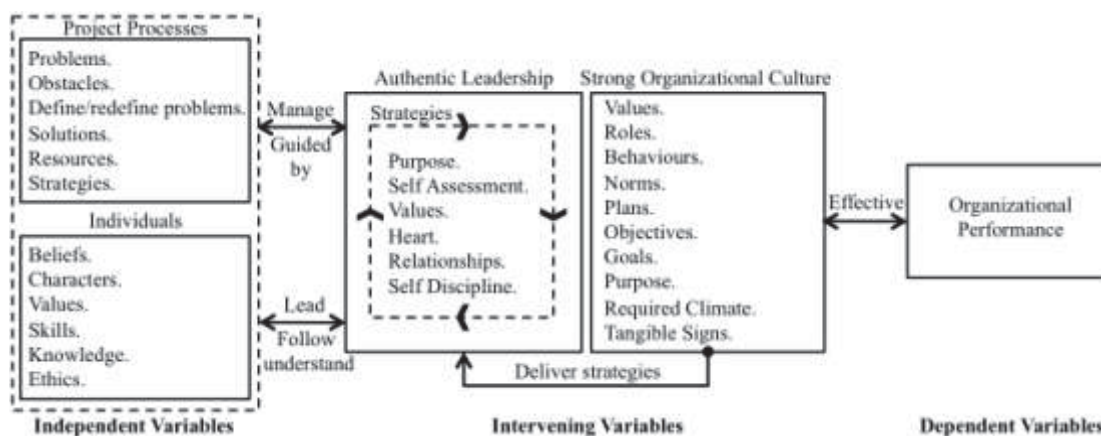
Project Processes
Problems.
Obstacles.
Define/redefine problems.
Solutions.
Resources.
Strategies.

Individuals
Beliefs.
Characters.
Values.
Skills.
Knowledge.
Ethics.

Manage
Guided by

Lead
Follow understand

Authentic Leadership
Strategies
Purpose.
Self Assessment.
Values.
Heart.
Relationships.
Self Discipline.

Strong Organizational Culture
Values.
Roles.
Behaviours.
Norms.
Plans.
Objectives.
Goals.
Purpose.
Required Climate.
Tangible Signs.

Deliver strategies

Effective

Organizational Performance

Independent Variables

Intervening Variables

Dependent Variables